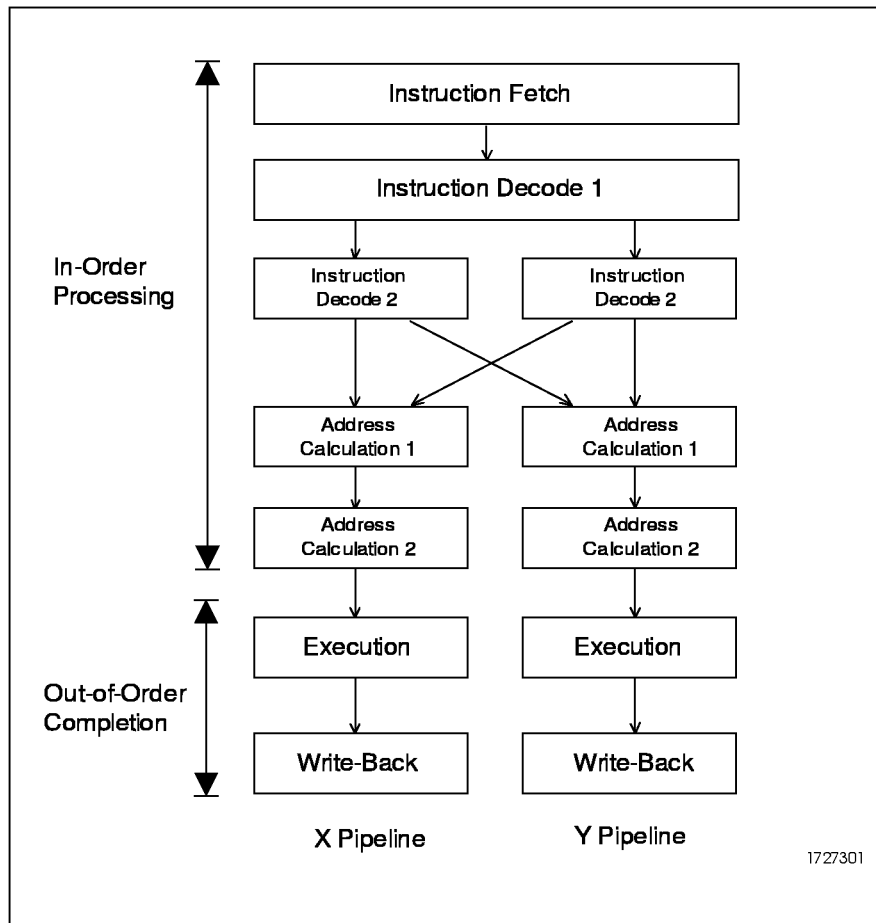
Instruction Fetch

Instruction Decode 1

In-Order Processing

Instruction Decode 2

Instruction Decode 2

Address Calculation 1

Address Calculation 1

Address Calculation 2

Address Calculation 2

Out-of-Order Completion

Execution

Execution

Write-Back

Write-Back

X Pipeline

Y Pipeline

1727301